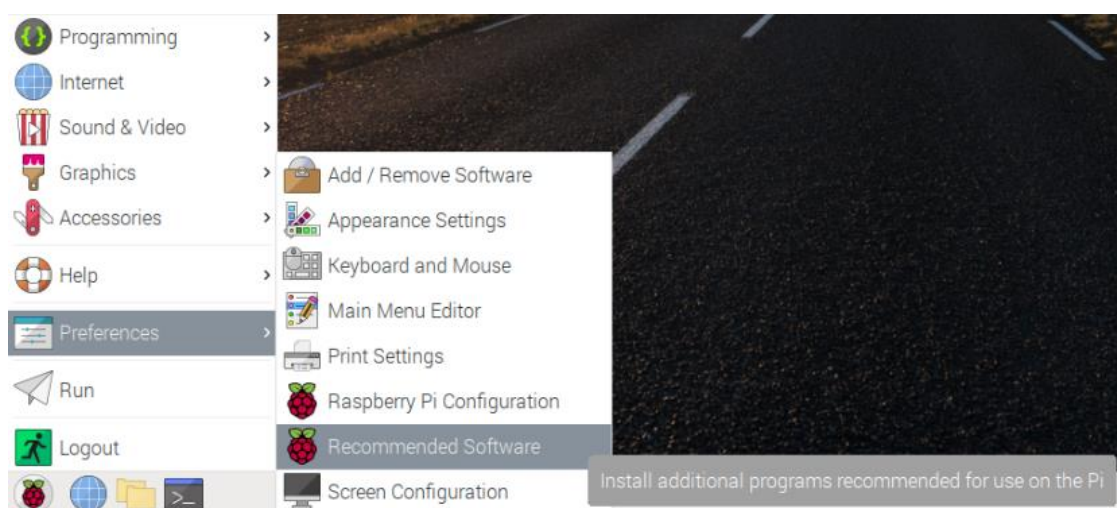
Programming
Internet
Sound & Video
Graphics
Accessories
Help
Preferences
Run
Logout

Add / Remove Software
Appearance Settings
Keyboard and Mouse
Main Menu Editor
Print Settings
Raspberry Pi Configuration
Recommended Software
Screen Configuration

Install additional programs recommended for use on the Pi